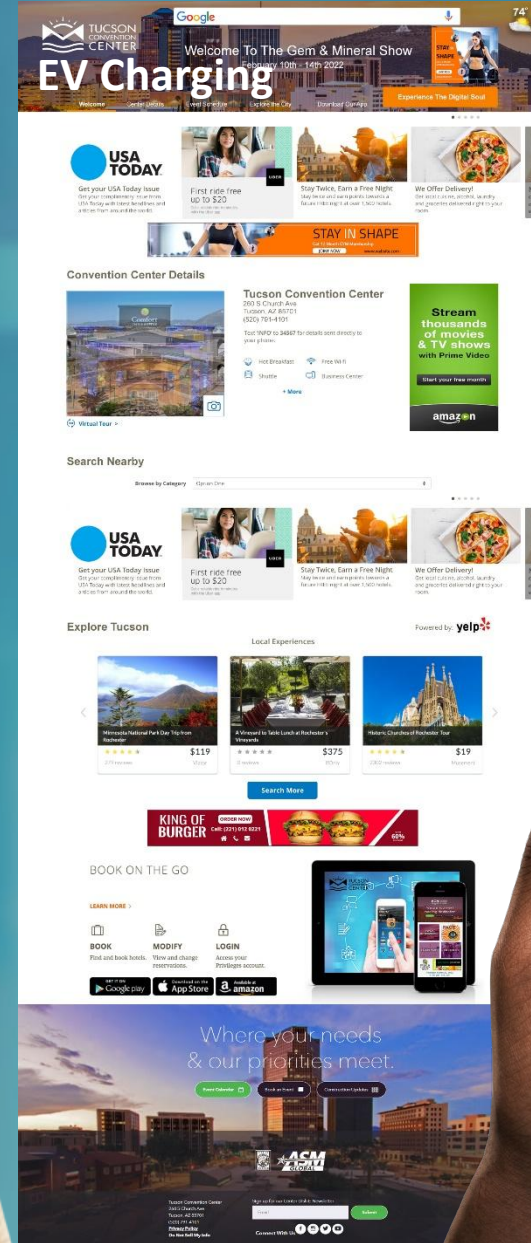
TUCSON CONVENTION CENTER

Google

74°

Welcome To The Gem & Mineral Show
February 10th - 14th 2022

EV Charging

STAY SHAPE

Experience The Digital Soul

Welcome Center Details Event Schedule Explore the City Download Our App

USA TODAY
Get your USA Today Issue
Get your complimentary issue from USA Today with latest headlines and articles from around the world.

First ride free up to $20

UBER

Stay Twice, Earn a Free Night
Stay twice and earn points towards a future FREE night at over 1,500 hotels.

We Offer Delivery!
Get local cuisine, alcohol, laundry and groceries delivered right to your room.

STAY IN SHAPE

Convention Center Details

Tucson Convention Center
260 S Church Ave
Tucson, AZ 85701
(520) 791-4101

Text 'INFO' to 34567 for details sent directly to your phone.

Hot Breakfast
Free Wi-Fi
Shuttle
Business Center
+ More

Virtual Tour >

Stream thousands of movies & TV shows with Prime Video
Start your free month
amazon

Search Nearby

Browse by Category

USA TODAY
Get your USA Today Issue
Get your complimentary issue from USA Today with latest headlines and articles from around the world.

First ride free up to $20

UBER

Stay Twice, Earn a Free Night
Stay twice and earn points towards a future FREE night at over 1,500 hotels.

We Offer Delivery!
Get local cuisine, alcohol, laundry and groceries delivered right to your room.

Explore Tucson

Powered by: yelp

Local Experiences

Minnesota National Park Day Trip from Rochester
$119

A Vineyard to Table Lunch at Rochester's Vineyards
$375

Historic Churches of Rochester Tour
$19

Search More

KING OF BURGER ORDER NOW Call: (321) 012 6221

BOOK ON THE GO

LEARN MORE >

BOOK
Find and book hotels.

MODIFY
View and change reservations.

LOGIN
Access your Privileges account.

GET IT ON Google play
Download on the App Store
Available at amazon

Where your needs & our priorities meet.

Event Calendar
Book an Event
Construction Updates

ASM GLOBAL

Tucson Convention Center
260 S Church Ave
Tucson, AZ 85701
(520) 791-4101
Privacy Policy
Do Not Sell My Info

Sign up for our Convention Center Newsletter
Email
Submit

Connect With Us